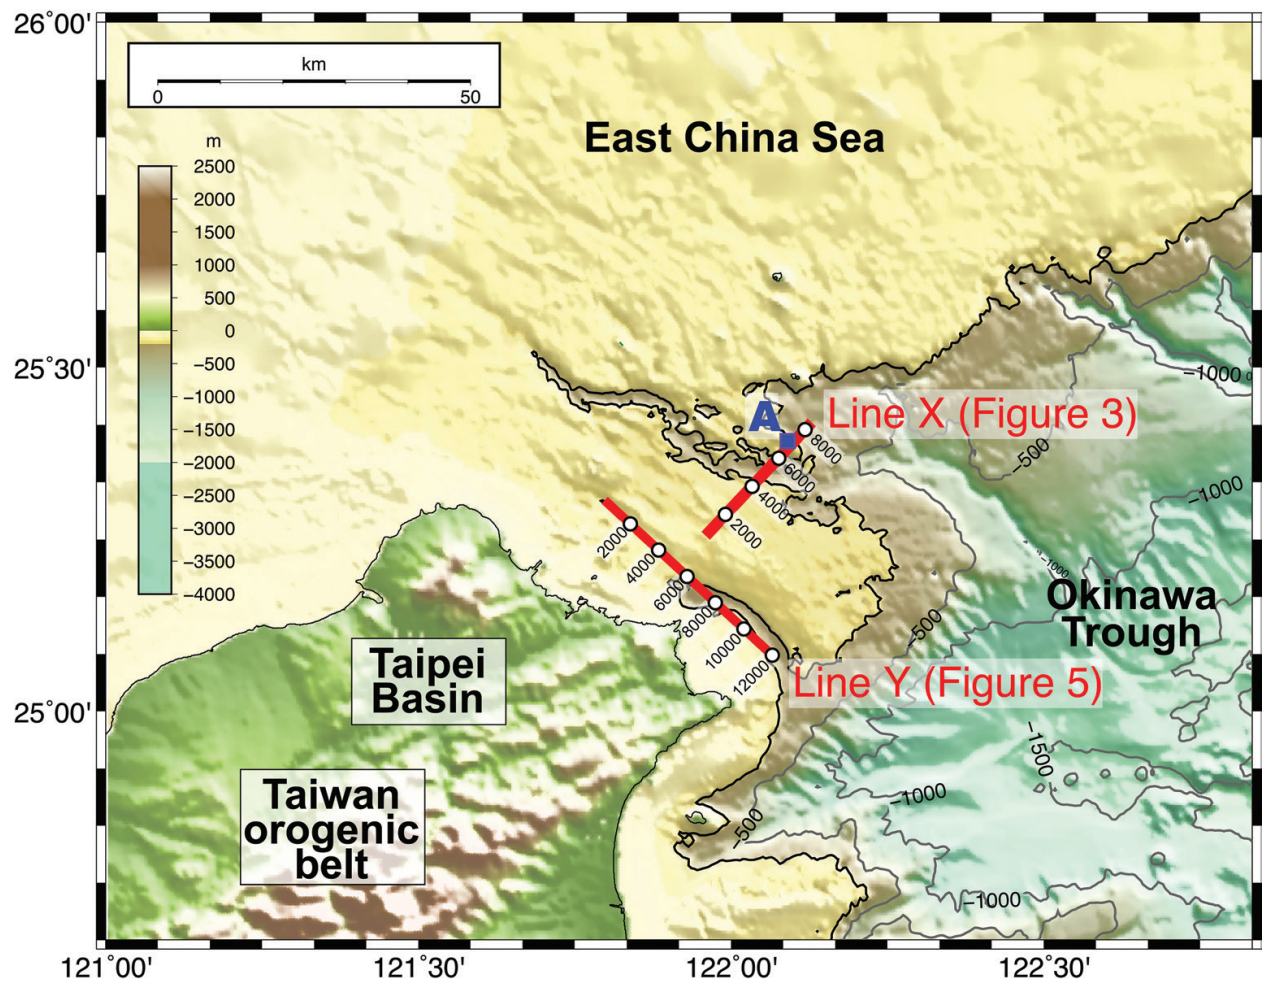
26°00'

km
0 50

m
2500
2000
1500
1000
500
0
−500
−1000
−1500
−2000
−2500
−3000
−3500
−4000

East China Sea

25°30'

A

Line X (Figure 3)

8000
6000
4000
2000

−1000
−500
−1000

2000
4000
6000
8000
10000
12000

Line Y (Figure 5)

Okinawa Trough

−500

Taipei Basin

25°00'

−1500
−1000
−500

Taiwan orogenic belt

−1000

121°00'
121°30'
122°00'
122°30'